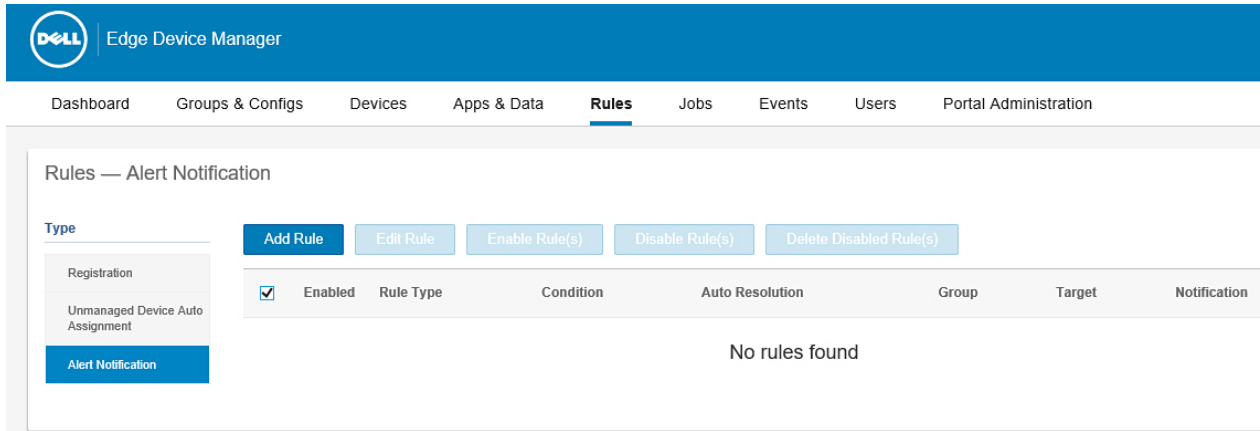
DELL Edge Device Manager

Dashboard Groups & Configs Devices Apps & Data Rules Jobs Events Users Portal Administration

Rules — Alert Notification

Type

Registration

Unmanaged Device Auto Assignment

Alert Notification

Add Rule Edit Rule Enable Rule(s) Disable Rule(s) Delete Disabled Rule(s)

| ☑ | Enabled | Rule Type | Condition | Auto Resolution | Group | Target | Notification |
|---|---|---|---|---|---|---|---|

No rules found